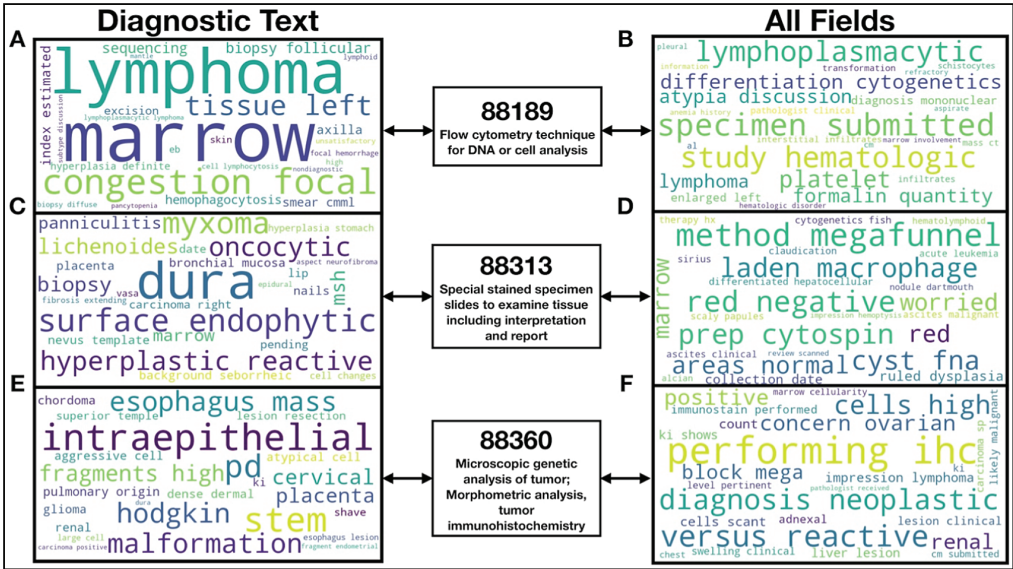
Diagnostic Text

All Fields

A

lymphoma marrow tissue left congestion focal sequencing biopsy follicular lymphoid mantle index estimated subtype discussion lymphoplasmacytic lymphoma excision skin eb axilla unsatisfactory focal hemorrhage high nondiagnostic cell lymphocytosis hyperplasia definite hemophagocytosis smear cmml biopsy diffuse pancytopenia

B

lymphoplasmacytic pleural transformation schistocytes information refractory differentiation cytogenetics atypia discussion diagnosis mononuclear anemia history pathologist clinical aspirate specimen submitted interstitial infiltrates marrow involvement mass ct al study hematologic platelet lymphoma infiltrates enlarged left formalin quantity hematologic disorder

88189
Flow cytometry technique for DNA or cell analysis

C

panniculitis myxoma hyperplasia stomach lichenoides date oncocytic bronchial mucosa placenta aspect neurofibroma biopsy dura lip fibrosis extending vasa epidural nails carcinoma right msh surface endophytic nevus template marrow pending hyperplastic reactive background seborrheic cell changes

D

therapy hx cytogenetics fish hematolymphoid method megafunnel claudication sirius acute leukemia laden macrophage differentiated hepatocellular nodule dartmouth marrow red negative worried scaly papules impression hemoptysis ascites malignant prep cytospin red ascites clinical review scanned areas normal cyst fna alcian collection date ruled dysplasia

88313
Special stained specimen slides to examine tissue including interpretation and report

E

chordoma esophagus mass superior temple lesion resection intraepithelial aggressive cell atypical cell fragments high pd cervical pulmonary origin ki dense dermal placenta glioma hodgkin stem renal dura shave large cell malformation esophagus lesion carcinoma positive fragment endometrial

F

marrow cellularity positive immunostain performed cells high count concern ovarian ki shows performing ihc block mega ki carcinoma sp likely malignant impression lymphoma level pertinent pathologist received diagnosis neoplastic cells scant adnexal lesion clinical versus reactive renal chest swelling clinical liver lesion cm submitted

88360
Microscopic genetic analysis of tumor; Morphometric analysis, tumor immunohistochemistry